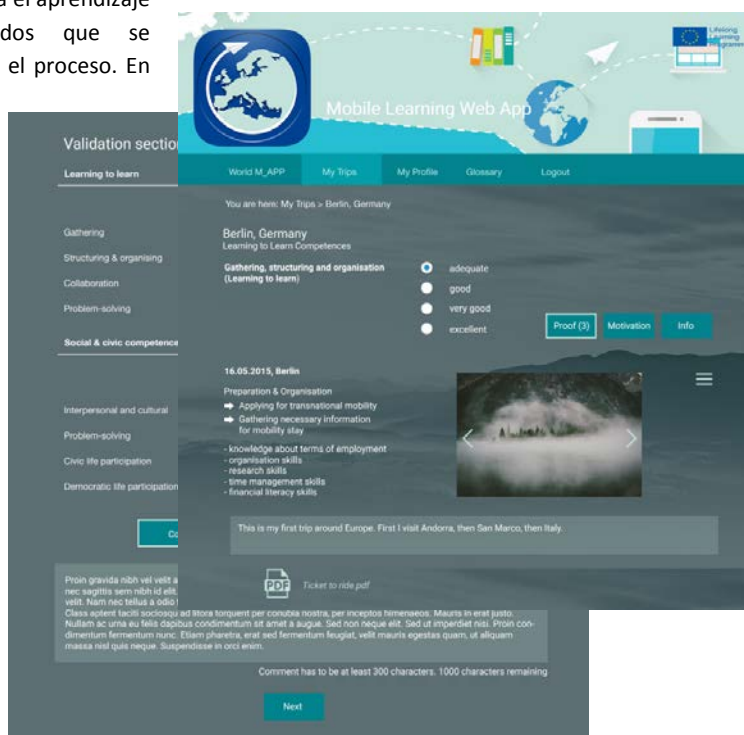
a el aprendizaje
dos que se
el proceso. En

Validation sectio
Learning to learn
Gathering
Structuring & organising
Collaboration
Problem-solving
Social & civic competence
Interpersonal and cultural
Problem-solving
Civic life participation
Democratic life participation
Co

Proin gravida nibh vel velit a
nec sagittis sem nibh id elit.
velit. Nam nec tellus a odio t
Class aptent taciti sociosqu ad litora torquent per conubia nostra, per inceptos himenaeos. Mauris in erat justo. Nullam ac urna eu felis dapibus condimentum sit amet a augue. Sed non neque elit. Sed ut imperdiet nisi. Proin condimentum fermentum nunc. Etiam pharetra, erat sed fermentum feugiat, velit mauris egestas quam, ut aliquam massa nisl quis neque. Suspendisse in orci enim.

Comment has to be at least 300 characters. 1000 characters remaining

Next

Lifelong Learning Programme

Mobile Learning Web App

World M_APP My Trips My Profile Glossary Logout

You are here: My Trips > Berlin, Germany

Berlin, Germany
Learning to Learn Competences

Gathering, structuring and organisation (Learning to learn)
adequate
good
very good
excellent

Proof (3) Motivation Info

16.05.2015, Berlin

Preparation & Organisation
Applying for transnational mobility
Gathering necessary information for mobility stay

- knowledge about terms of employment
- organisation skills
- research skills
- time management skills
- financial literacy skills

This is my first trip around Europe. First I visit Andorra, then San Marco, then Italy.

PDF Ticket to ride.pdf